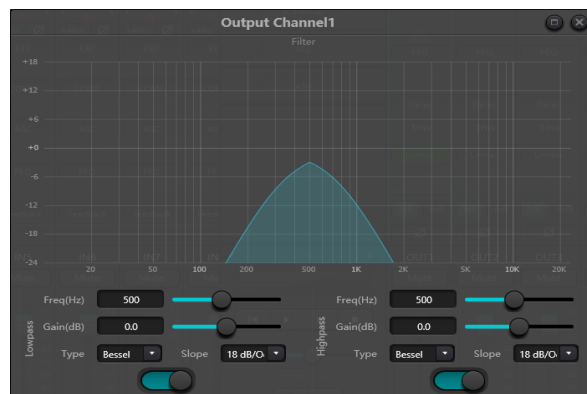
Output Channel1

Filter

+18
+12
+6
+0
-6
-12
-18
-24

20
50
100
200
500
1K
2K
5K
10K
20K

Lowpass
Freq(Hz) 500
Gain(dB) 0.0
Type Bessel
Slope 18 dB/O

Highpass
Freq(Hz) 500
Gain(dB) 0.0
Type Bessel
Slope 18 dB/O